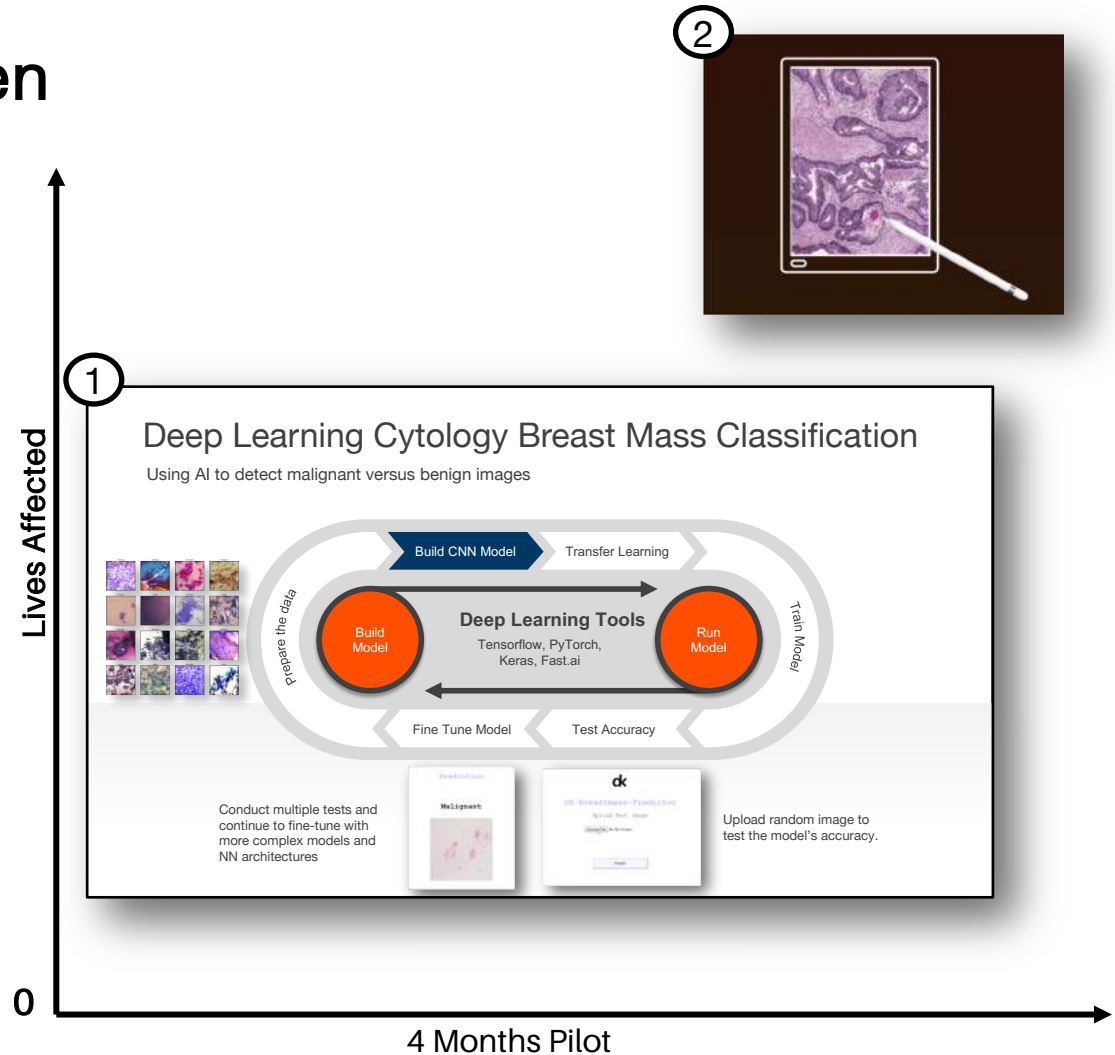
en

2

1

Lives Affected

Deep Learning Cytology Breast Mass Classification

Using AI to detect malignant versus benign images

Build CNN Model

Transfer Learning

Prepare the data

Train Model

Build Model

Deep Learning Tools

Tensorflow, PyTorch, Keras, Fast.ai

Run Model

Fine Tune Model

Test Accuracy

Conduct multiple tests and continue to fine-tune with more complex models and NN architectures

Prediction

Malignant

dk

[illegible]

Upload random image to test the model's accuracy.

0

4 Months Pilot